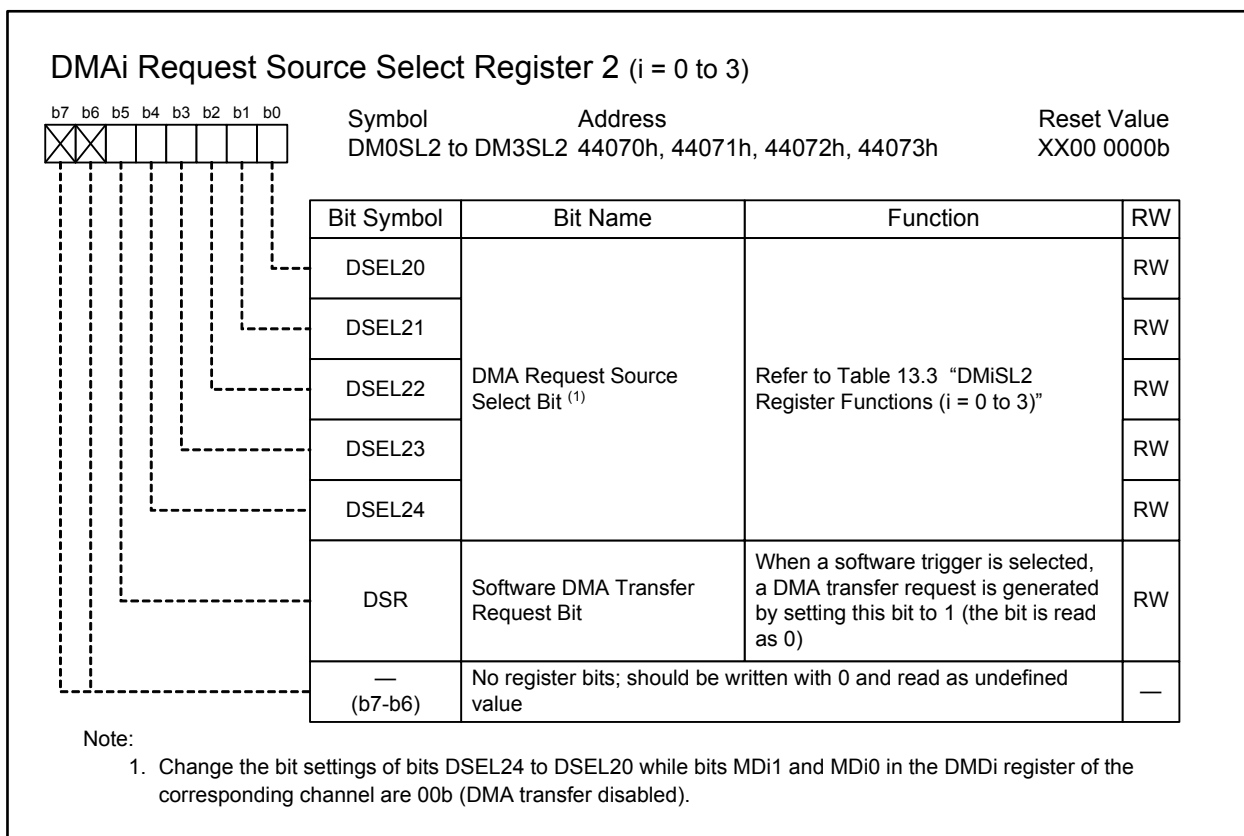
DMAi Request Source Select Register 2 (i = 0 to 3)

b7 b6 b5 b4 b3 b2 b1 b0

Symbol DM0SL2 to DM3SL2

Address 44070h, 44071h, 44072h, 44073h

Reset Value XX00 0000b

| Bit Symbol | Bit Name | Function | RW |
|---|---|---|---|
| DSEL20 | DMA Request Source Select Bit $^{(1)}$ | Refer to Table 13.3 "DMiSL2 Register Functions (i = 0 to 3)" | RW |
| DSEL21 | | | RW |
| DSEL22 | | | RW |
| DSEL23 | | | RW |
| DSEL24 | | | RW |
| DSR | Software DMA Transfer Request Bit | When a software trigger is selected, a DMA transfer request is generated by setting this bit to 1 (the bit is read as 0) | RW |
| — (b7-b6) | No register bits; should be written with 0 and read as undefined value | | — |

Note:
1. Change the bit settings of bits DSEL24 to DSEL20 while bits MDi1 and MDi0 in the DMDi register of the corresponding channel are 00b (DMA transfer disabled).